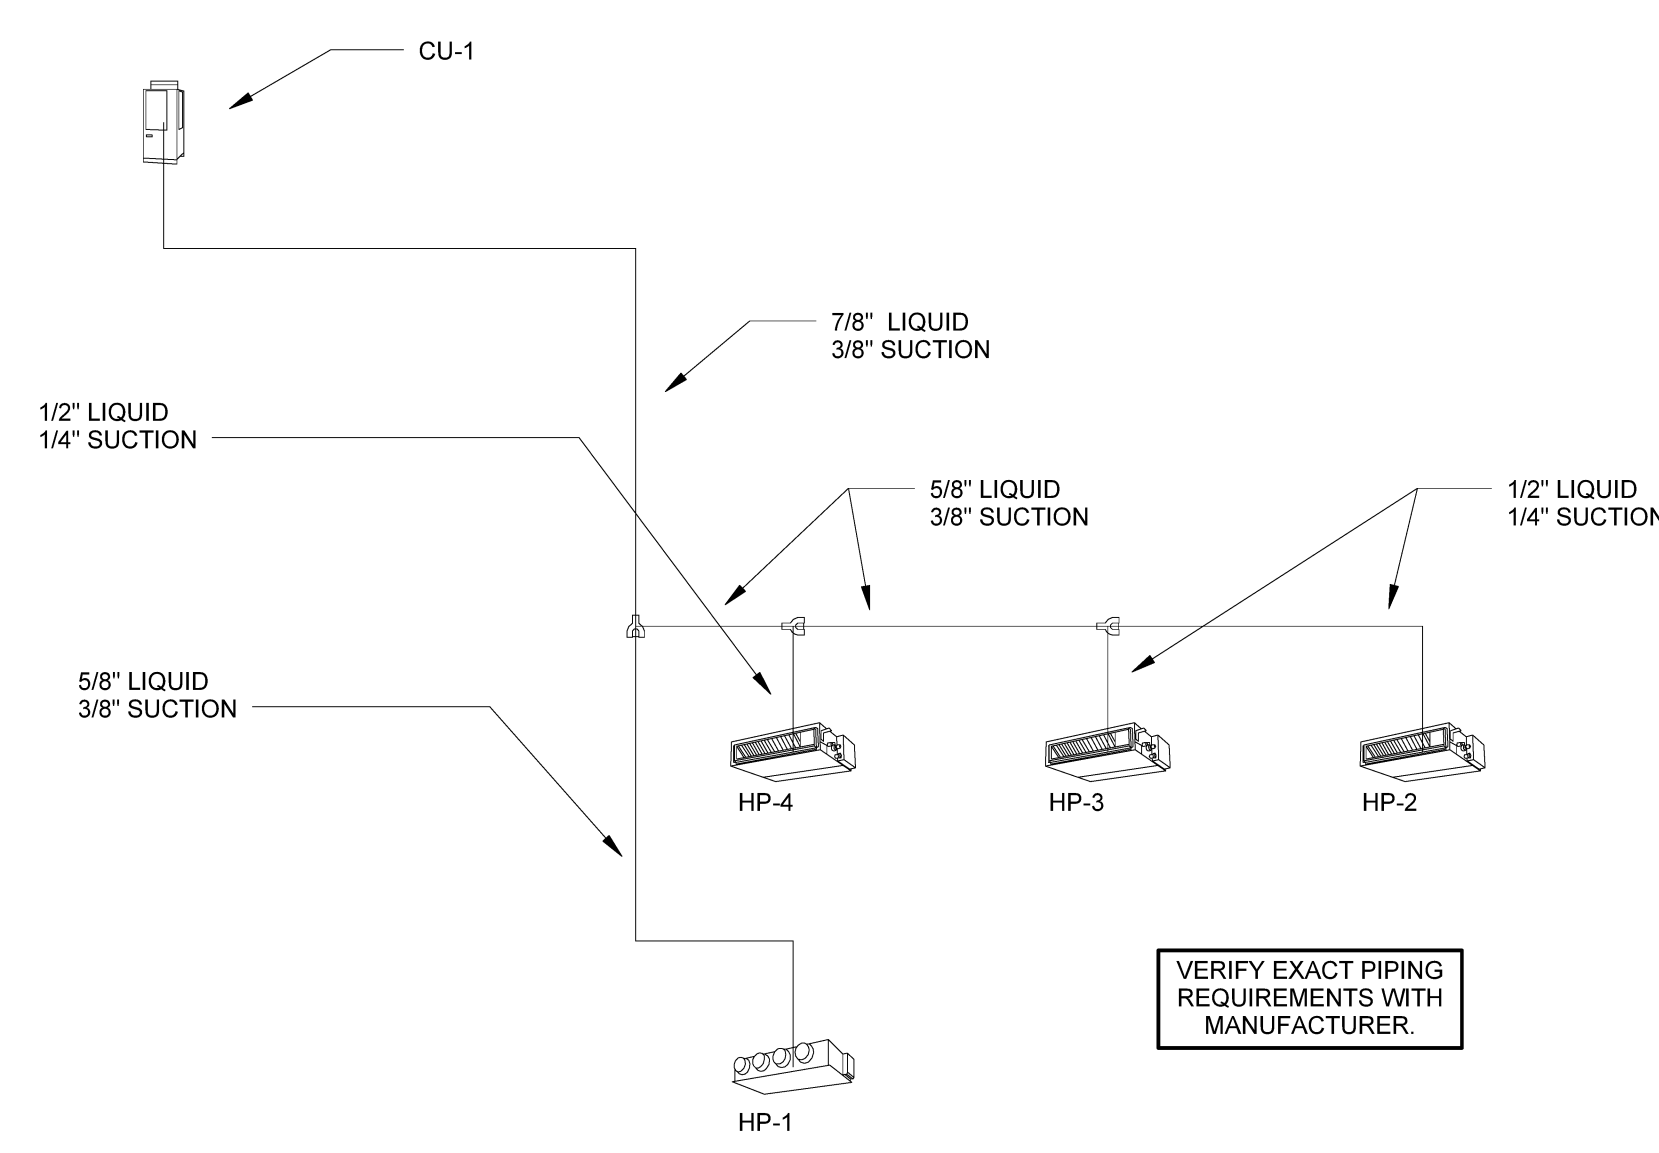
CU-1

7/8" LIQUID
3/8" SUCTION

1/2" LIQUID
1/4" SUCTION

5/8" LIQUID
3/8" SUCTION

1/2" LIQUID
1/4" SUCTION

5/8" LIQUID
3/8" SUCTION

HP-4

HP-3

HP-2

VERIFY EXACT PIPING REQUIREMENTS WITH MANUFACTURER.

HP-1